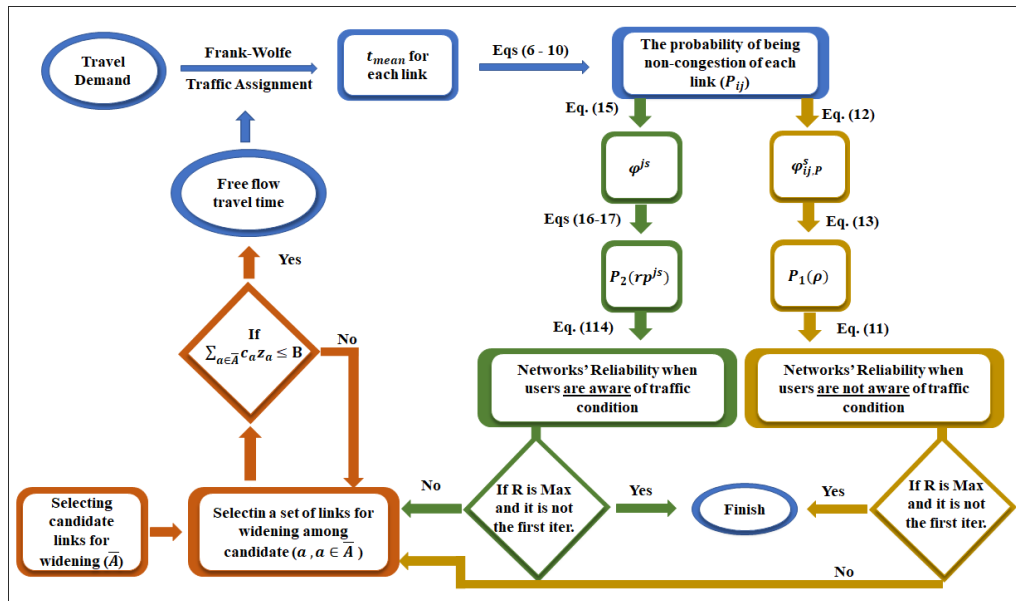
Travel Demand

Frank-Wolfe

Traffic Assignment

$t_{mean}$ for each link

Eqs (6 - 10)

The probability of being non-congestion of each link ($P_{ij}$)

Eq. (15)

Eq. (12)

$\varphi^{js}$

$\varphi^{s}_{ij,P}$

Eqs (16-17)

Eq. (13)

$P_2(rp^{js})$

$P_1(\rho)$

Eq. (114)

Eq. (11)

Networks' Reliability when users are aware of traffic condition

Networks' Reliability when users are not aware of traffic condition

Free flow travel time

Yes

If $\sum_{a\in\bar{A}} c_a z_a \leq$ B

No

No

If R is Max and it is not the first iter.

Yes

Finish

Yes

If R is Max and it is not the first iter.

Selecting candidate links for widening ($\bar{A}$)

Selectin a set of links for widening among candidate ($a$ , $a \in \bar{A}$ )

No